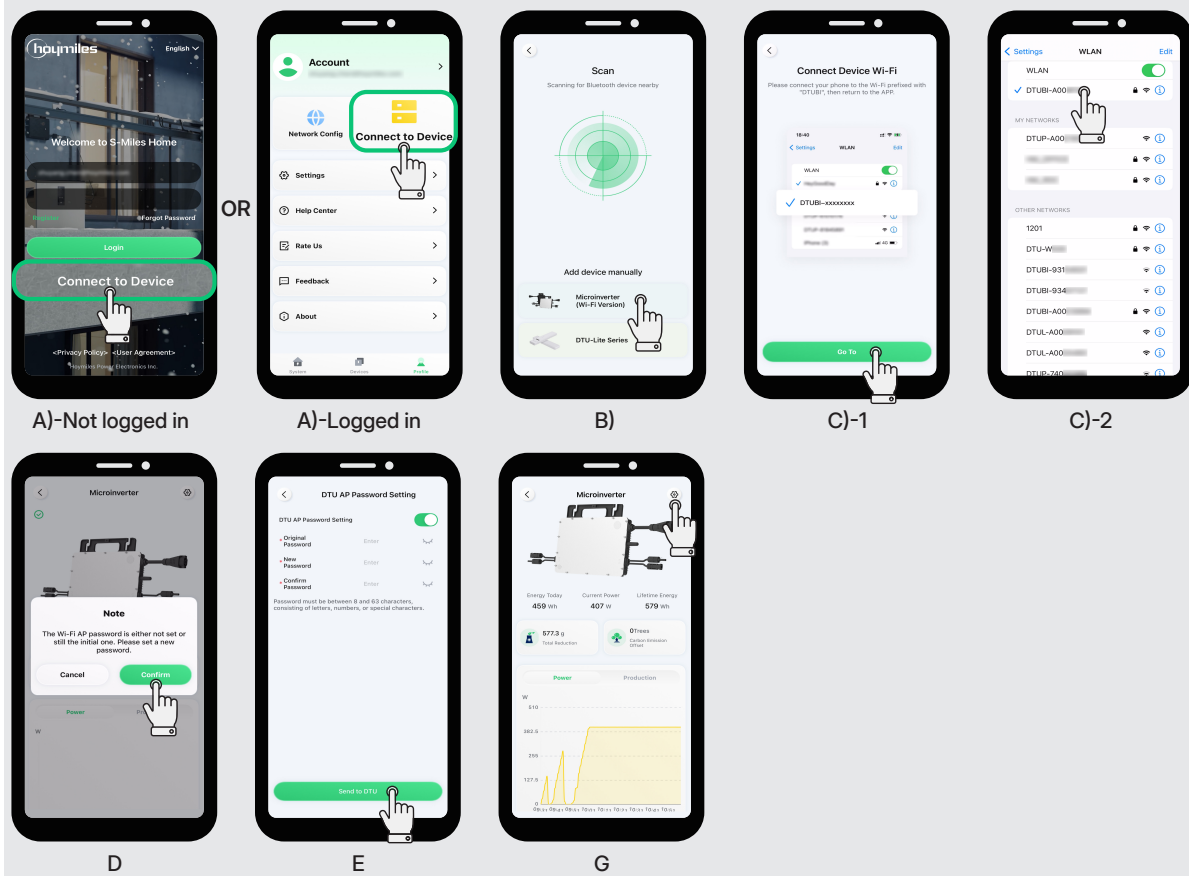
hoymiles English

Welcome to S-Miles Home

Register ⊘Forgot Password

Login

Connect to Device

<Privacy Policy> <User Agreement>

Hoymiles Power Electronics Inc.

A)-Not logged in

OR

Account

Network Config

Connect to Device

Settings

Help Center

Rate Us

Feedback

About

System Devices Profile

A)-Logged in

Scan

Scanning for Bluetooth device nearby

Add device manually

Microinverter (Wi-Fi Version)

DTU-Lite Series

B)

Connect Device Wi-Fi

Please connect your phone to the Wi-Fi prefixed with "DTUBI", then return to the APP.

16:40

Settings WLAN Edit

WLAN

DTUBI-xxxxxxxx

Go To

C)-1

Settings WLAN Edit

WLAN

DTUBI-A00

MY NETWORKS

DTUP-A00

OTHER NETWORKS

1201

DTU-W

DTUBI-931

DTUBI-934

DTUBI-A00

DTUL-A00

DTUL-A00

DTUP-740

C)-2

Microinverter

Note

The Wi-Fi AP password is either not set or still the initial one. Please set a new password.

Cancel

Confirm

Power

W

D

DTU AP Password Setting

DTU AP Password Setting

* Original Password Enter

* New Password Enter

* Confirm Password Enter

Password must be between 8 and 63 characters, consisting of letters, numbers, or special characters.

Send to DTU

E

Microinverter

Energy Today 459 Wh

Current Power 407 W

Lifetime Energy 579 Wh

577.3 g Total Reduction

0Trees Carbon Emission Offset

Power Production

W

510

382.5

255

127.5

0

G